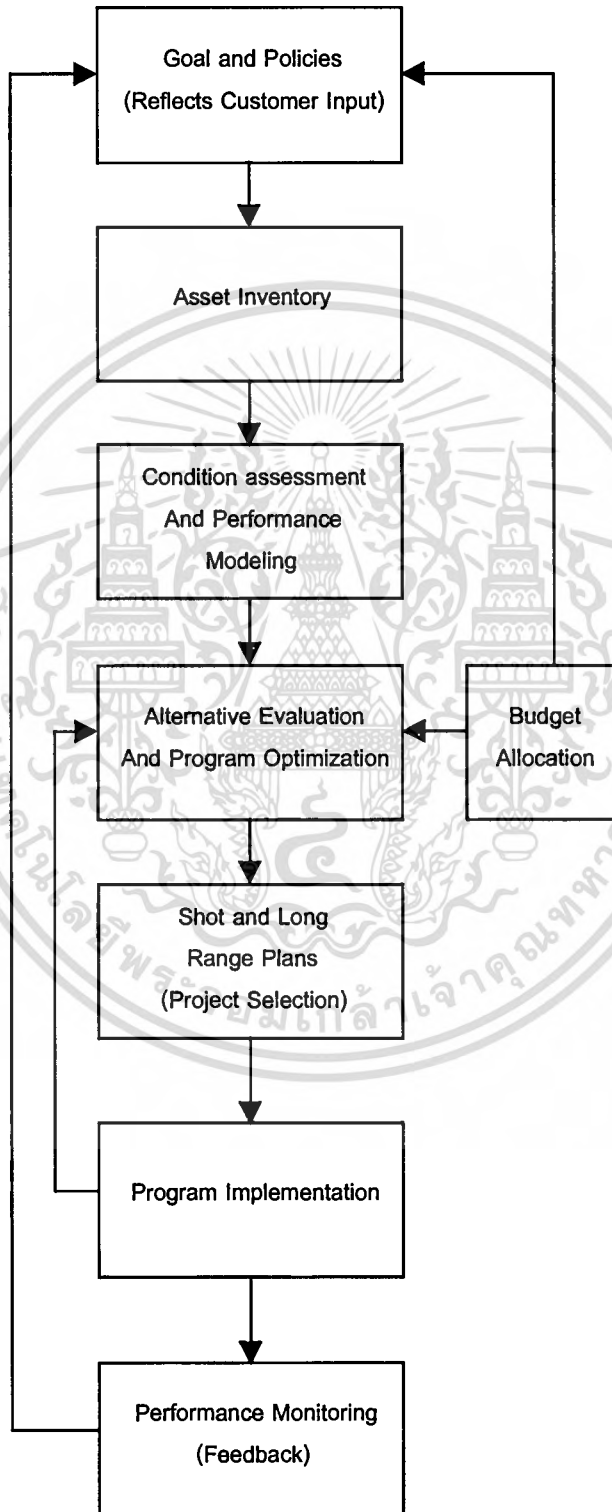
Goal and Policies
(Reflects Customer Input)

Asset Inventory

Condition assessment
And Performance
Modeling

Alternative Evaluation
And Program Optimization

Budget
Allocation

Shot and Long
Range Plans
(Project Selection)

Program Implementation

Performance Monitoring
(Feedback)